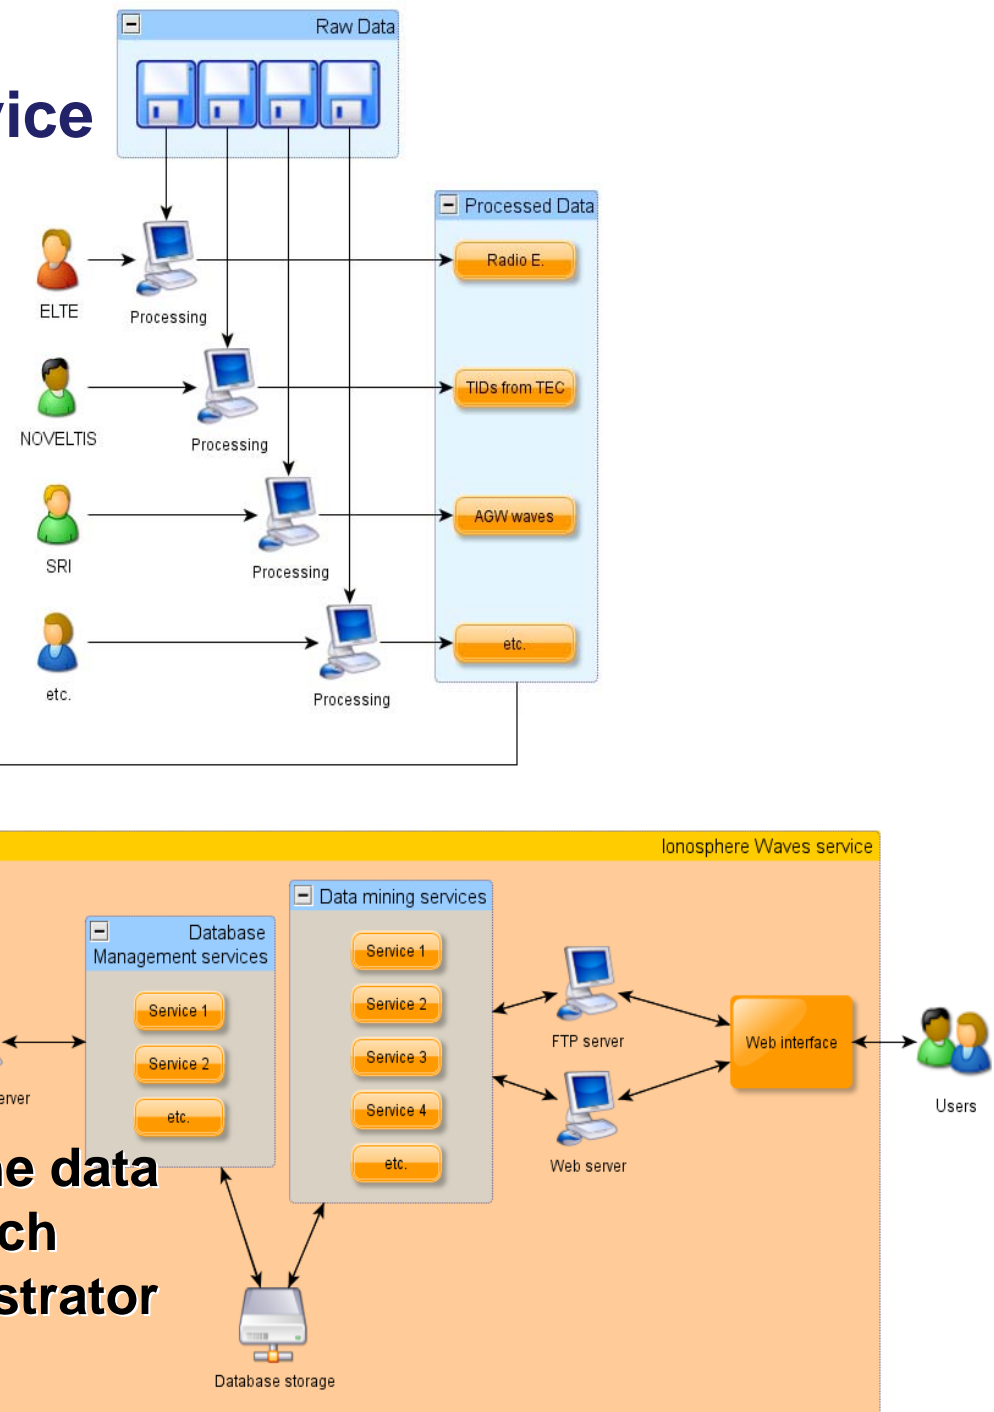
ice

Raw Data

Processed Data

Radio E.

TIDs from TEC

AGW waves

etc.

ELTE

Processing

NOVELTIS

Processing

SRI

Processing

etc.

Processing

Ionosphere Waves service

Data mining services

Service 1

Service 2

Service 3

Service 4

etc.

Database Management services

Service 1

Service 2

etc.

erver

FTP server

Web server

Web interface

Users

Database storage

e data
ch
strator